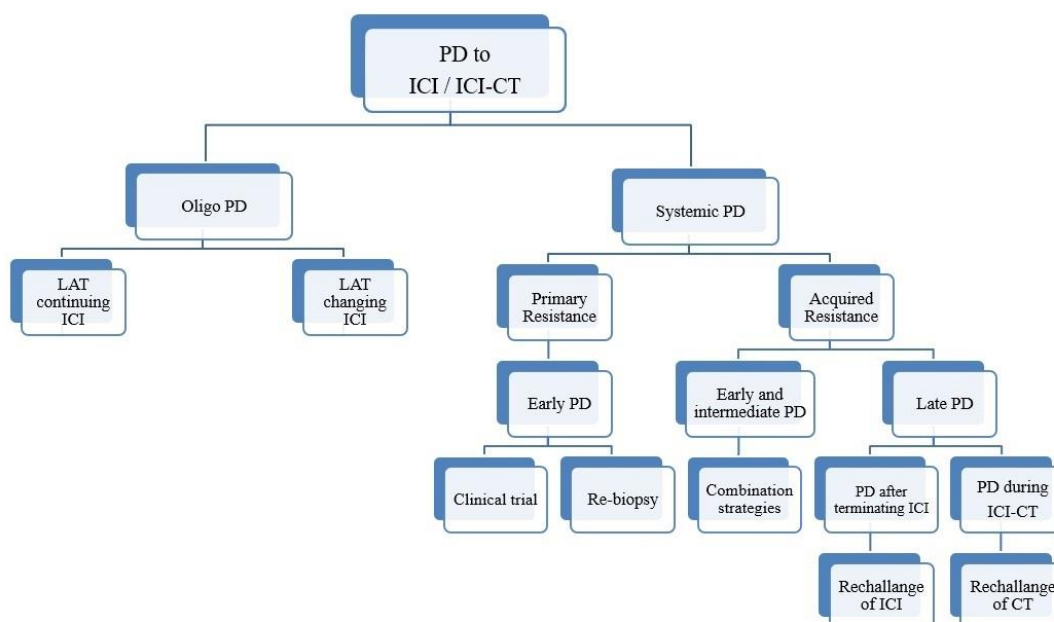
PD to ICI / ICI-CT

Oligo PD

LAT continuing ICI

LAT changing ICI

Systemic PD

Primary Resistance

Early PD

Clinical trial

Re-biopsy

Acquired Resistance

Early and intermediate PD

Combination strategies

Late PD

PD after terminating ICI

Rechallange of ICI

PD during ICI-CT

Rechallange of CT